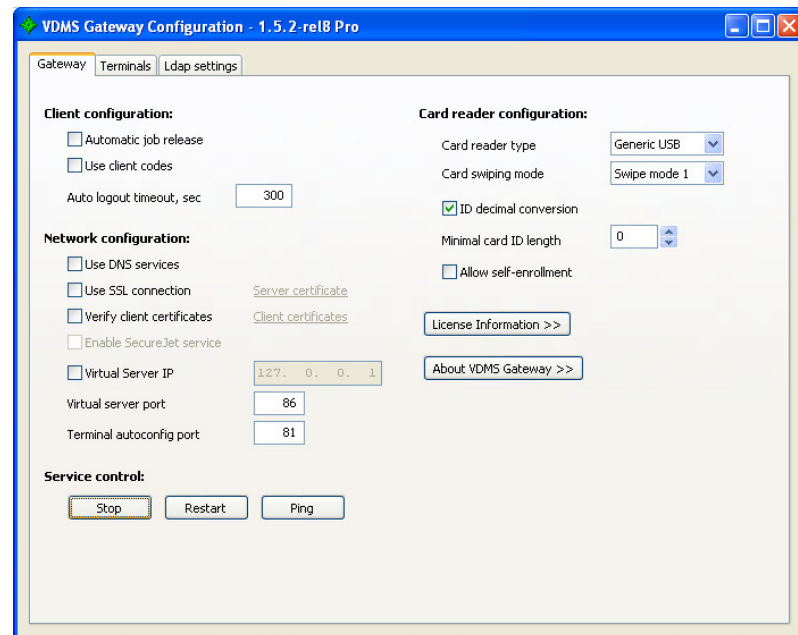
VDMS Gateway Configuration - 1.5.2-rel8 Pro

Gateway | Terminals | Ldap settings

Client configuration:

Automatic job release

Use client codes

Auto logout timeout, sec 300

Network configuration:

Use DNS services

Use SSL connection Server certificate

Verify client certificates Client certificates

Enable SecureJet service

Virtual Server IP 127. 0. 0. 1

Virtual server port 86

Terminal autoconfig port 81

Service control:

Stop Restart Ping

Card reader configuration:

Card reader type Generic USB

Card swiping mode Swipe mode 1

ID decimal conversion

Minimal card ID length 0

Allow self-enrollment

License Information >>

About VDMS Gateway >>